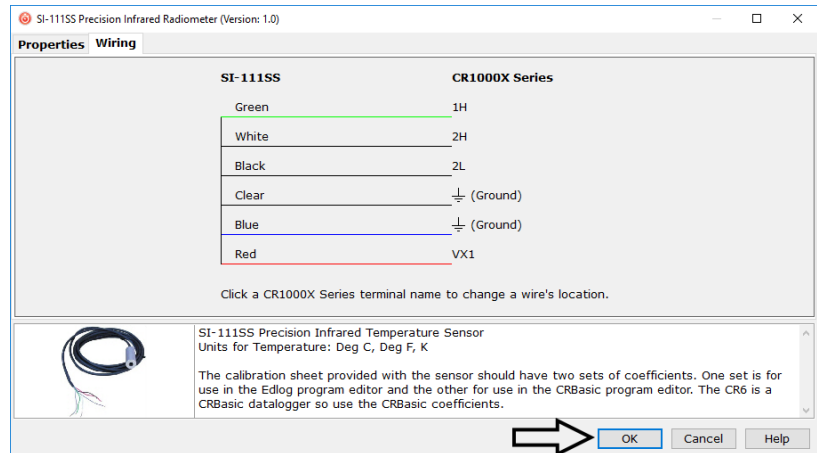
SI-111SS Precision Infrared Radiometer (Version: 1.0)

Properties | Wiring

| SI-111SS | CR1000X Series |
|---|---|
| Green | 1H |
| White | 2H |
| Black | 2L |
| Clear | ⏚ (Ground) |
| Blue | ⏚ (Ground) |
| Red | VX1 |

Click a CR1000X Series terminal name to change a wire's location.

SI-111SS Precision Infrared Temperature Sensor
Units for Temperature: Deg C, Deg F, K

The calibration sheet provided with the sensor should have two sets of coefficients. One set is for use in the Edlog program editor and the other for use in the CRBasic program editor. The CR6 is a CRBasic datalogger so use the CRBasic coefficients.

OK | Cancel | Help